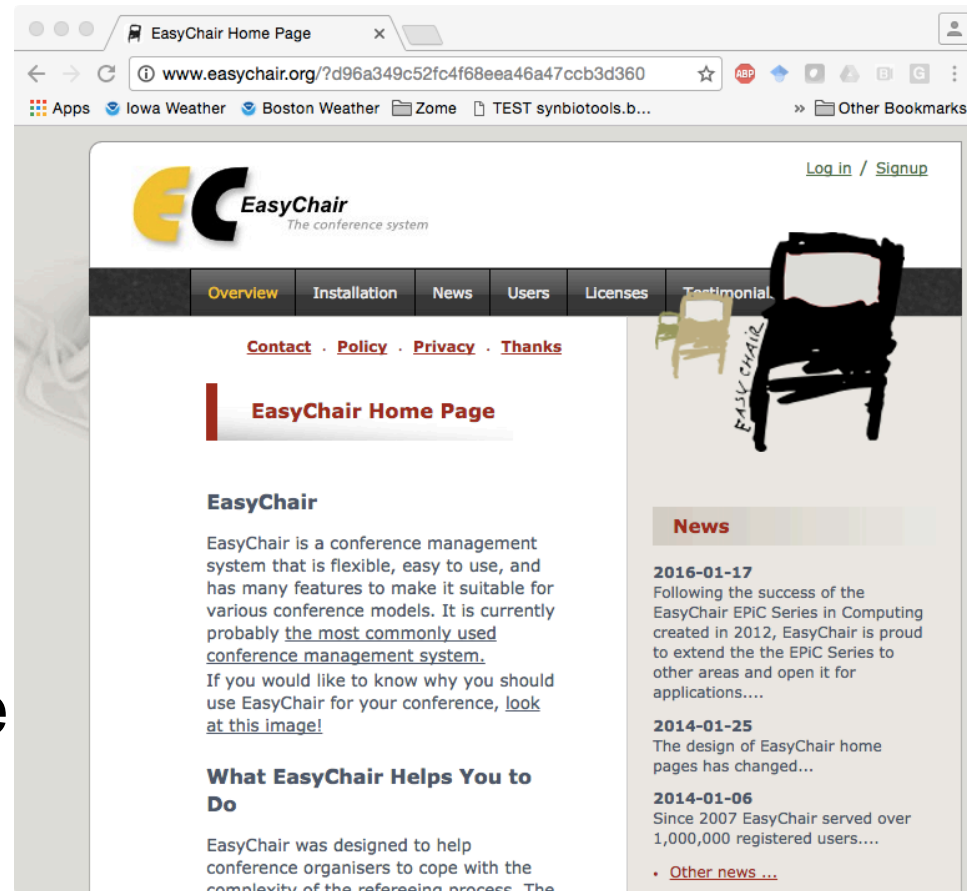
EasyChair Home Page ×

www.easychair.org/?d96a349c52fc4f68eea46a47ccb3d360

ABP

Apps Iowa Weather Boston Weather Zome TEST synbiotools.b... » Other Bookmarks

Log in / Signup

EC EasyChair The conference system

Overview Installation News Users Licenses Testimonial

EASY CHAIR

Contact · Policy · Privacy · Thanks

EasyChair Home Page

EasyChair

EasyChair is a conference management system that is flexible, easy to use, and has many features to make it suitable for various conference models. It is currently probably the most commonly used conference management system.
If you would like to know why you should use EasyChair for your conference, look at this image!

What EasyChair Helps You to Do

EasyChair was designed to help conference organisers to cope with the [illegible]

News

2016-01-17
Following the success of the EasyChair EPiC Series in Computing created in 2012, EasyChair is proud to extend the the EPiC Series to other areas and open it for applications....

2014-01-25
The design of EasyChair home pages has changed...

2014-01-06
Since 2007 EasyChair served over 1,000,000 registered users....

• Other news ...

e